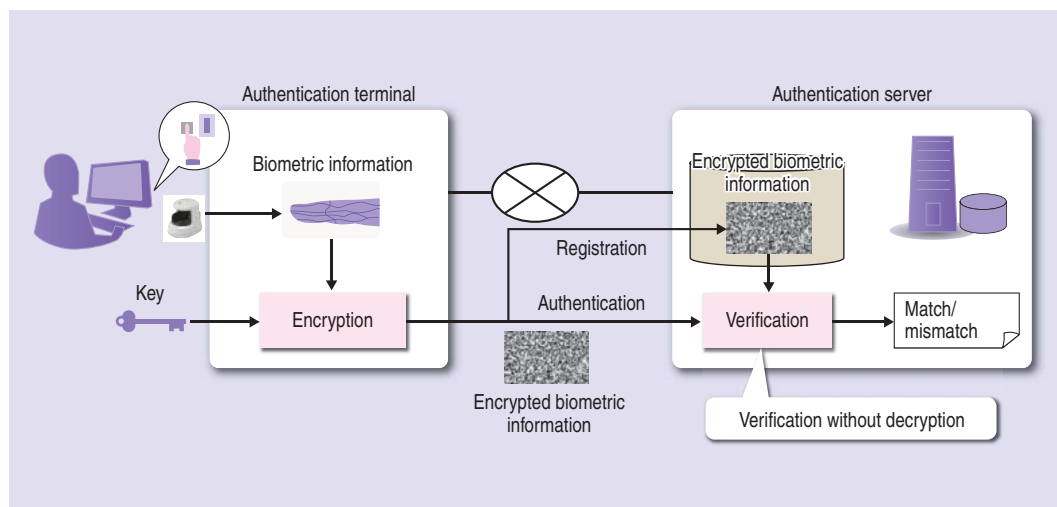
Authentication terminal

Authentication server

Biometric information

Encrypted biometric information

Registration

Key

Encryption

Authentication

Verification

Match/ mismatch

Encrypted biometric information

Verification without decryption